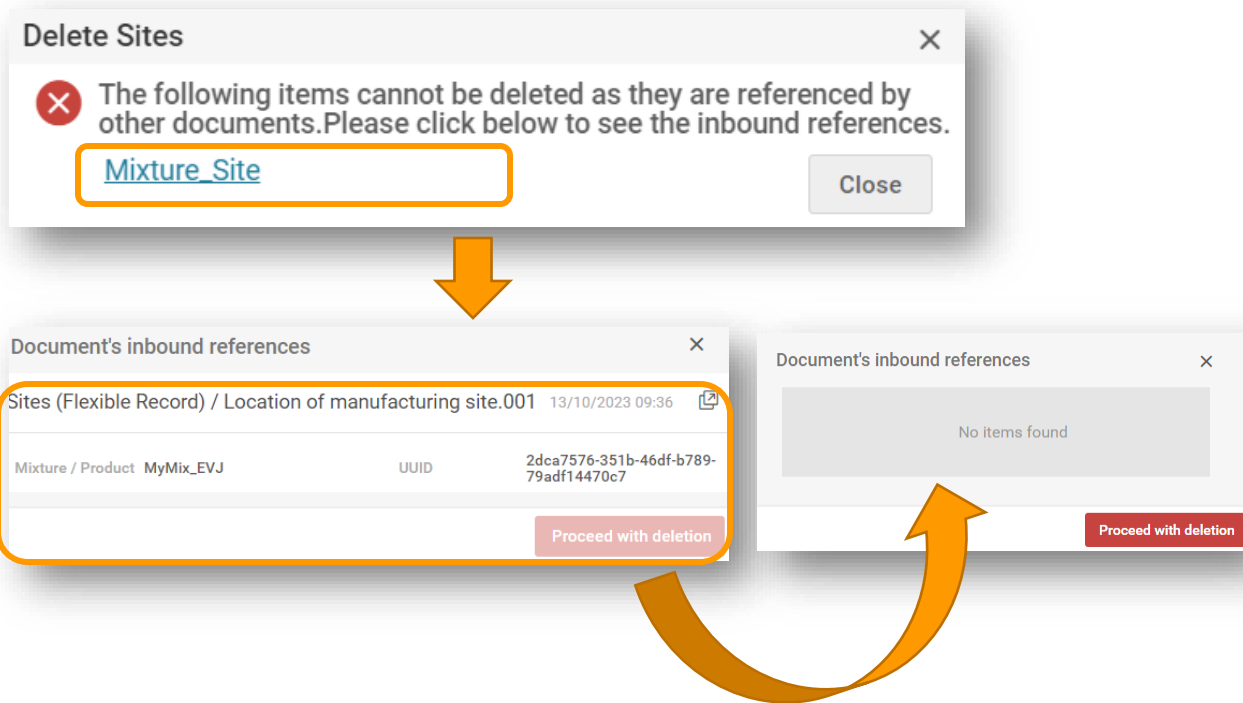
Delete Sites

The following items cannot be deleted as they are referenced by other documents.Please click below to see the inbound references.

Mixture_Site

Close

Document's inbound references

Sites (Flexible Record) / Location of manufacturing site.001 13/10/2023 09:36

Mixture / Product MyMix_EVJ UUID 2dca7576-351b-46df-b789-79adf14470c7

Proceed with deletion

Document's inbound references

No items found

Proceed with deletion